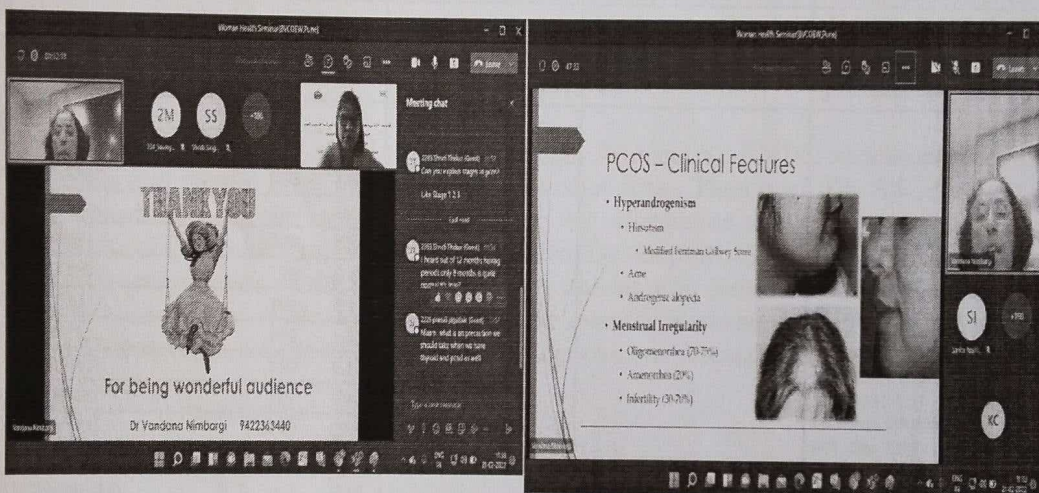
Women Health Seminar(BVCOEW,Pune)

2M

SS

Meeting chat

Can you explain stages in gym?

Like Stage 1 2 3

I heard out of 12 months having periods only 8 months is quite normal is it true?

Maam what is all precaution we should take when we have thyroid and pcod as well

THANK YOU

For being wonderful audience

Dr Vandana Nimbargi 9422363440

Women Health Seminar(BVCOEW,Pune)

PCOS – Clinical Features

• Hyperandrogenism
• Hirsutism
• Modified Ferriman Gallwey Score
• Acne
• Androgenic alopecia

• Menstrual Irregularity
• Oligomenorrhea (70-75%)
• Amenorrhea (20%)
• Infertility (30-70%)

SI

KC